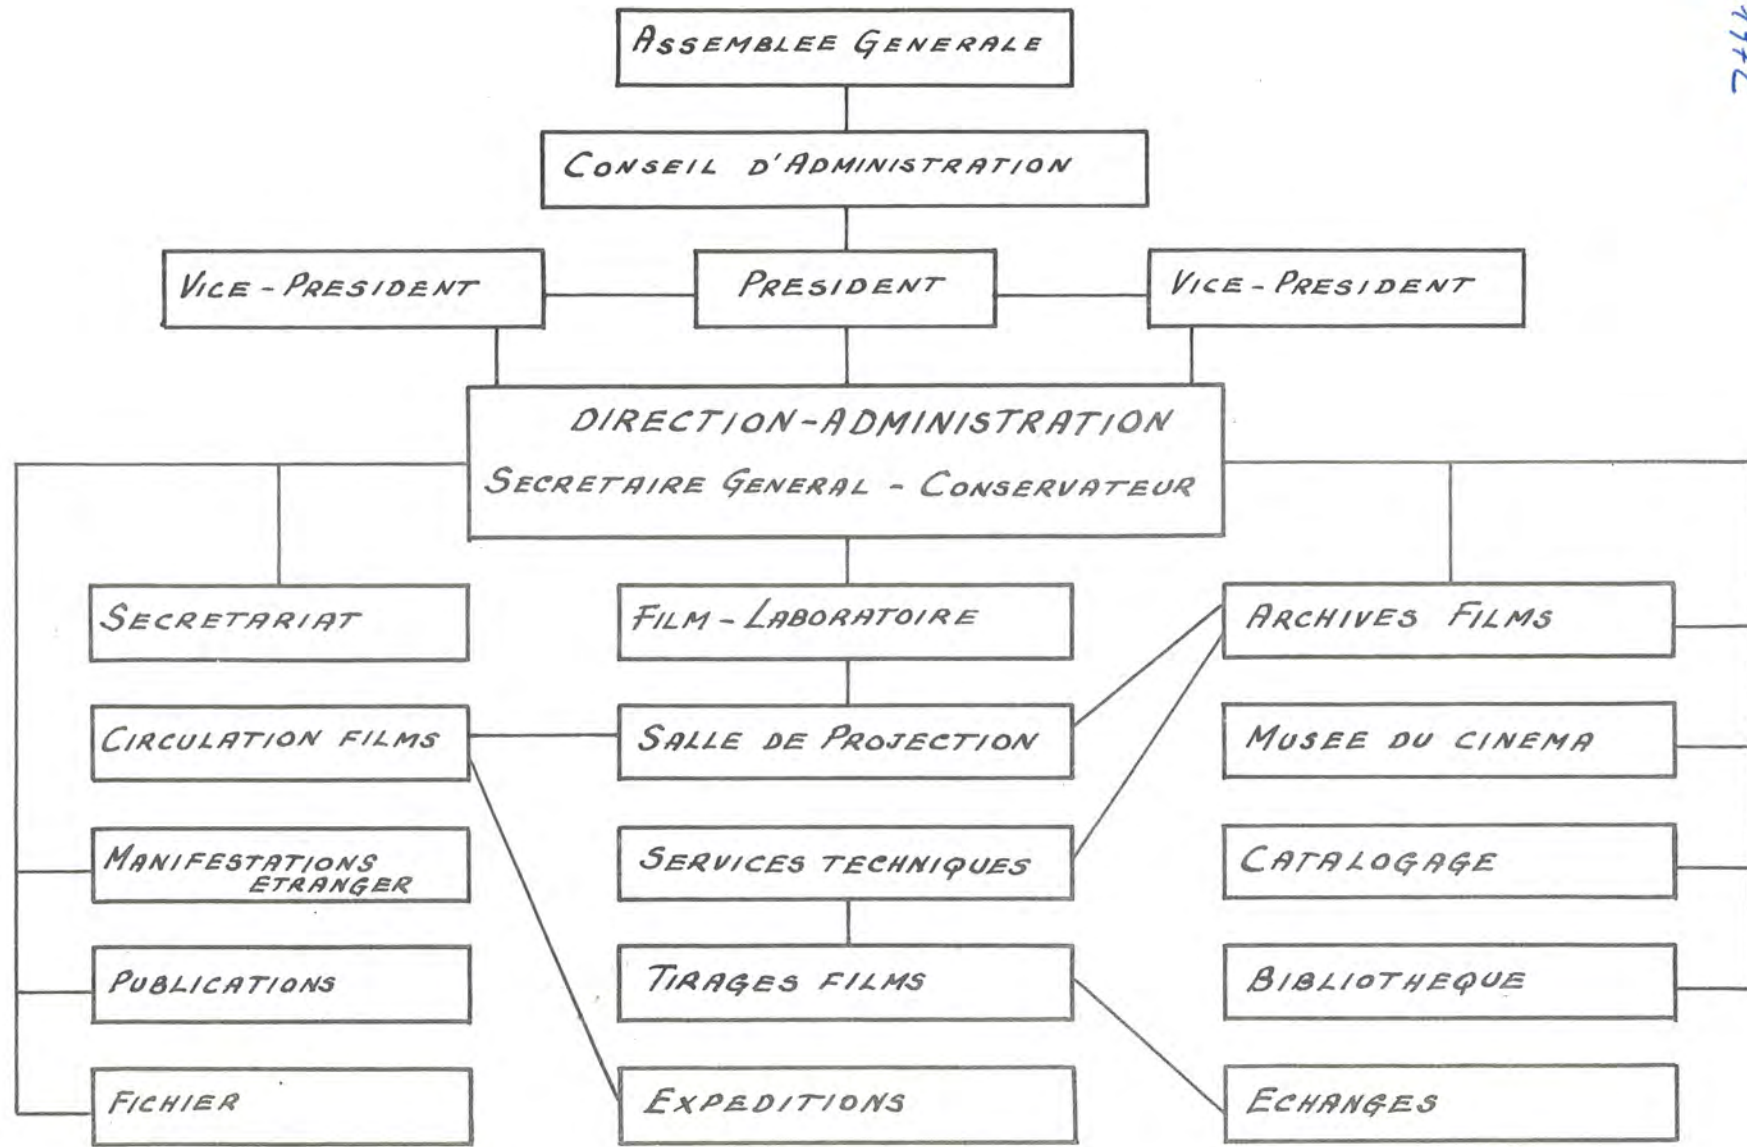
ASSEMBLEE GENERALE

CONSEIL D'ADMINISTRATION

VICE - PRESIDENT

PRESIDENT

VICE - PRESIDENT

DIRECTION - ADMINISTRATION
SECRETAIRE GENERAL - CONSERVATEUR

SECRETARIAT

CIRCULATION FILMS

MANIFESTATIONS ETRANGER

PUBLICATIONS

FICHIER

FILM - LABORATOIRE

SALLE DE PROJECTION

SERVICES TECHNIQUES

TIRAGES FILMS

EXPEDITIONS

ARCHIVES FILMS

MUSEE DU CINEMA

CATALOGAGE

BIBLIOTHEQUE

ECHANGES

7772